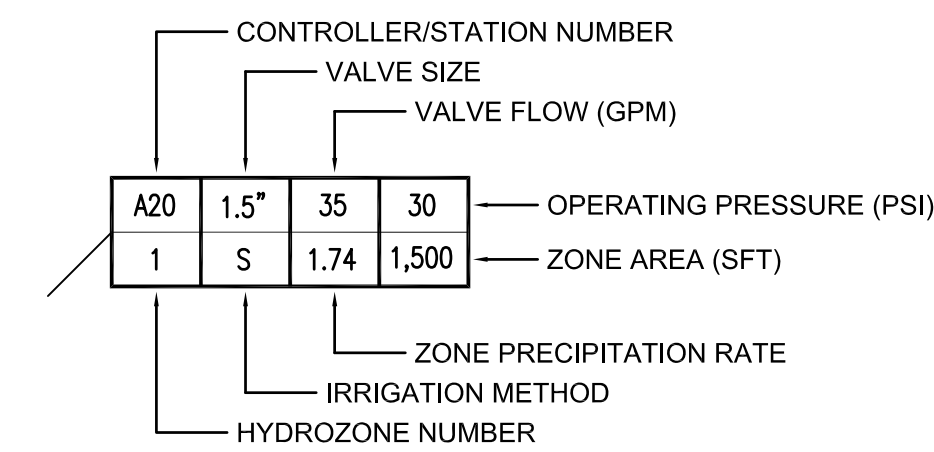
CONTROLLER/STATION NUMBER

VALVE SIZE

VALVE FLOW (GPM)

| A20 | 1.5" | 35 | 30 |
|---|---|---|---|
| 1 | S | 1.74 | 1,500 |

OPERATING PRESSURE (PSI)

ZONE AREA (SFT)

ZONE PRECIPITATION RATE

IRRIGATION METHOD

HYDROZONE NUMBER